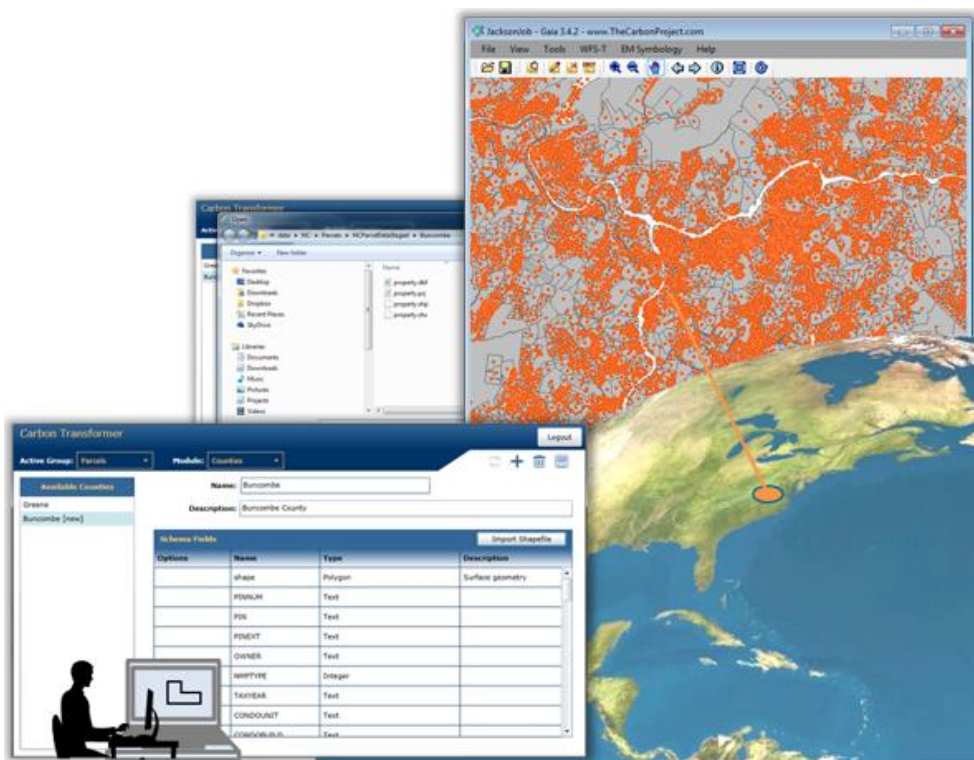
JacksonJob - Gaia 3.4.2 - www.TheCarbonProject.com

File View Tools WFS-T EM Symbology Help

Carbon Transformer

Open

« data ▸ NC ▸ Parcels ▸ NCParcelDataStaged ▸ Buncombe

Organize ▾ New folder

Favorites
Desktop
Downloads
Dropbox
Recent Places
SkyDrive

Libraries
Documents
Downloads
Music
Pictures
Projects
Videos

Name
property.dbf
property.prj
property.shp
property.shx

Carbon Transformer

Logout

Active Group: Parcels Module: Counties

Available Counties

Greene
Buncombe [new]

Name: Buncombe

Description: Buncombe County

Schema Fields

Import Shapefile

| Options | Name | Type | Description |
|---|---|---|---|
| | shape | Polygon | Surface geometry |
| | PINNUM | Text | |
| | PIN | Text | |
| | PINEXT | Text | |
| | OWNER | Text | |
| | NMPTYPE | Integer | |
| | TAXYEAR | Text | |
| | CONDOUNIT | Text | |
| | CONDOBUILD | Text | |